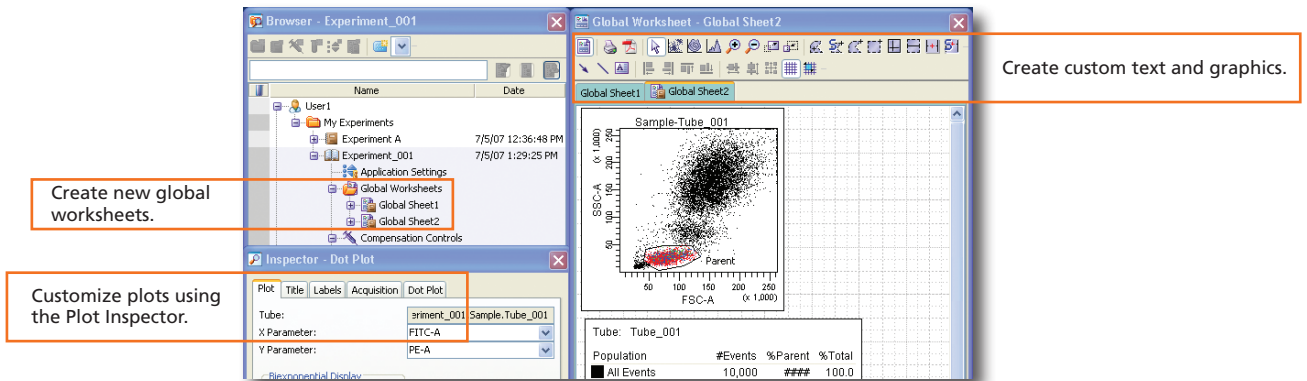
Browser - Experiment_001

Name

Date

User1

My Experiments

Experiment A

7/5/07 12:36:48 PM

Experiment_001

7/5/07 1:29:25 PM

Application Settings

Global Worksheets

Global Sheet1

Global Sheet2

Compensation Controls

Create new global worksheets.

Inspector - Dot Plot

Plot | Title | Labels | Acquisition | Dot Plot

Tube:

eriment_001\Sample.Tube_001

X Parameter:

FITC-A

Y Parameter:

PE-A

Biexponential Display

Customize plots using the Plot Inspector.

Global Worksheet - Global Sheet2

Global Sheet1 | Global Sheet2

Create custom text and graphics.

Sample-Tube_001

SSC-A

(x 1,000)

250

200

150

100

50

Parent

50 100 150 200 250

FSC-A (x 1,000)

Tube: Tube_001

| Population | #Events | %Parent | %Total |
|---|---|---|---|
| All Events | 10,000 | #### | 100.0 |